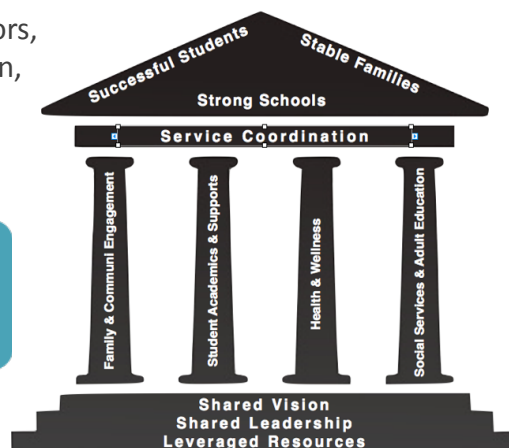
ors,
n,

Successful Students
Stable Families
Strong Schools

Service Coordination

Family & Communi Engagement
Student Academics & Supports
Health & Wellness
Social Services & Adult Education

Shared Vision
Shared Leadership
Leveraged Resources